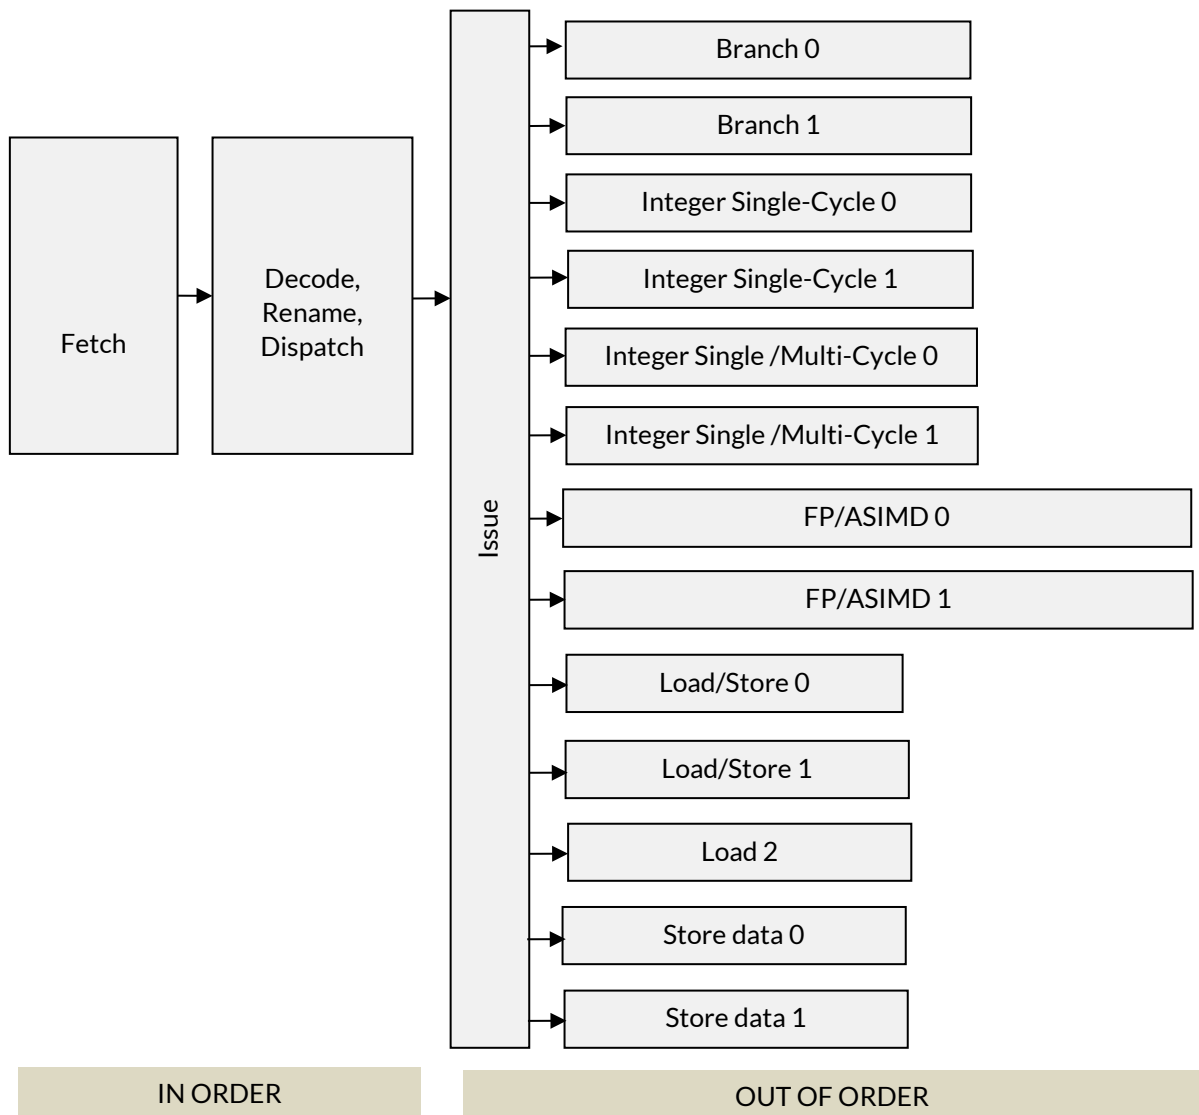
Fetch

Decode, Rename, Dispatch

Issue

Branch 0

Branch 1

Integer Single-Cycle 0

Integer Single-Cycle 1

Integer Single /Multi-Cycle 0

Integer Single /Multi-Cycle 1

FP/ASIMD 0

FP/ASIMD 1

Load/Store 0

Load/Store 1

Load 2

Store data 0

Store data 1

IN ORDER

OUT OF ORDER